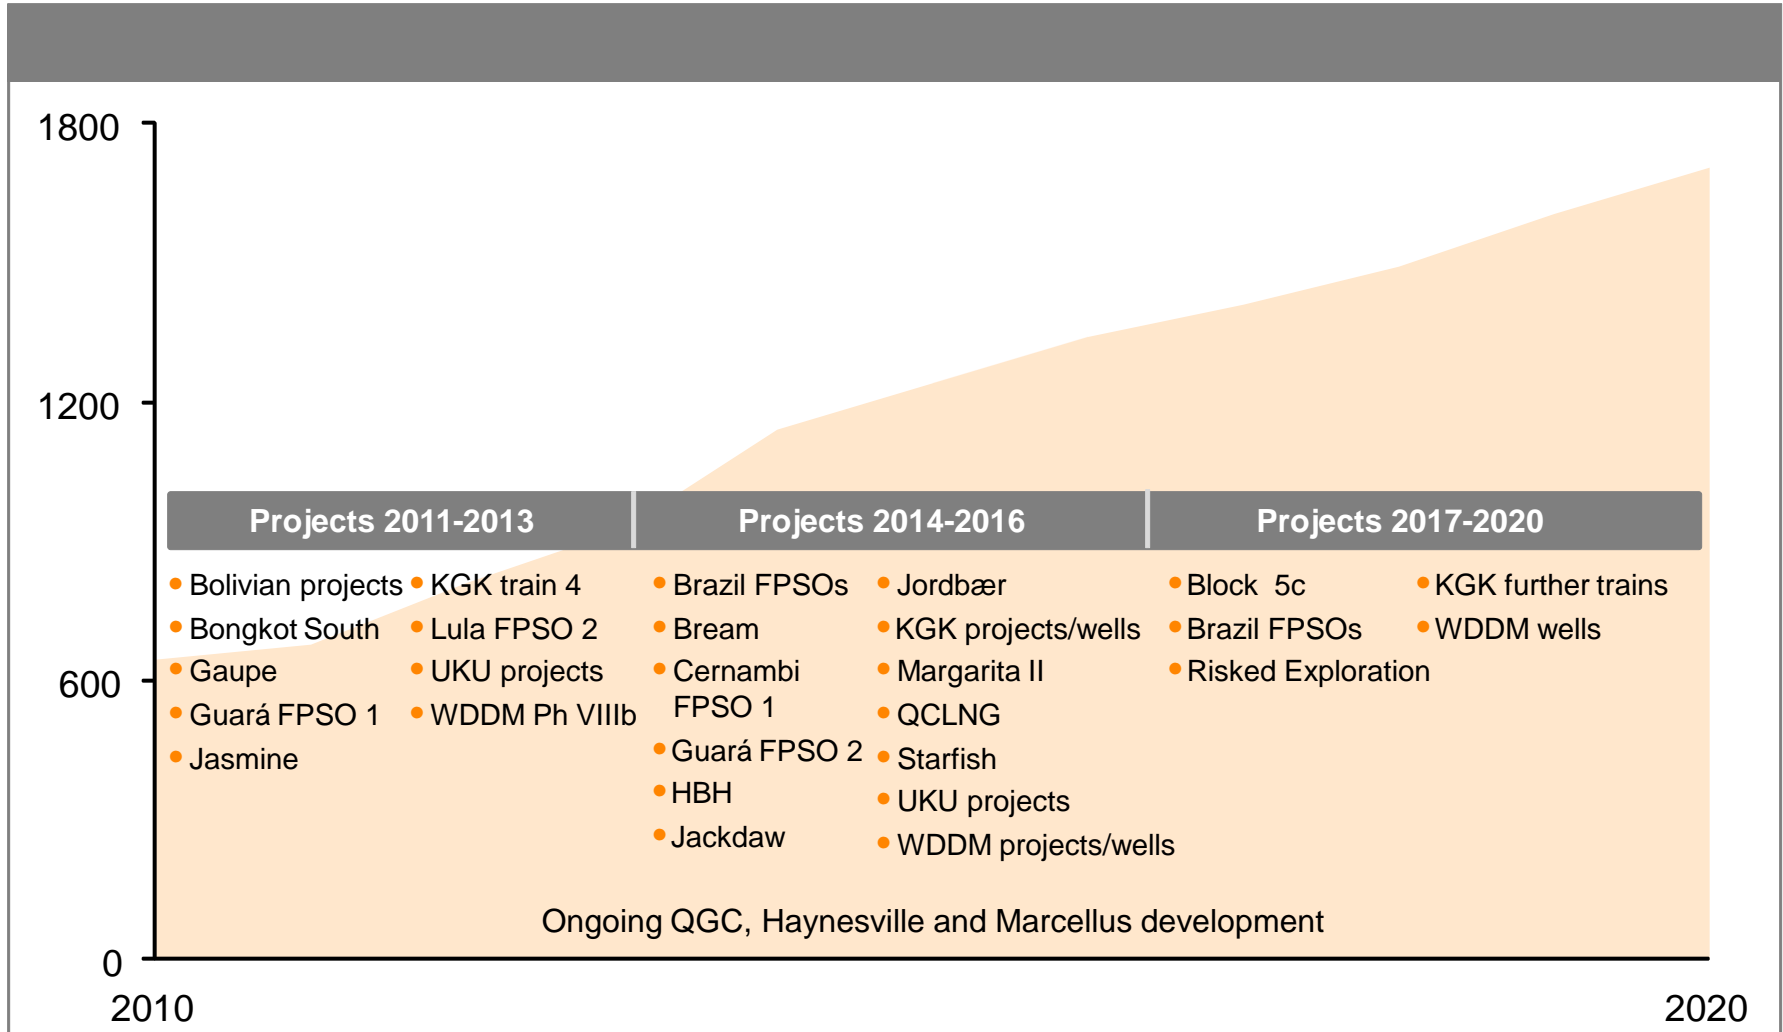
1800

1200

600

0

2010

2020

| Projects 2011-2013 | Projects 2014-2016 | Projects 2017-2020 |
|---|---|---|

• Bolivian projects
• Bongkot South
• Gaupe
• Guará FPSO 1
• Jasmine

• KGK train 4
• Lula FPSO 2
• UKU projects
• WDDM Ph VIIIb

• Brazil FPSOs
• Bream
• Cernambi FPSO 1
• Guará FPSO 2
• HBH
• Jackdaw

• Jordbær
• KGK projects/wells
• Margarita II
• QCLNG
• Starfish
• UKU projects
• WDDM projects/wells

• Block 5c
• Brazil FPSOs
• Risked Exploration

• KGK further trains
• WDDM wells

Ongoing QGC, Haynesville and Marcellus development